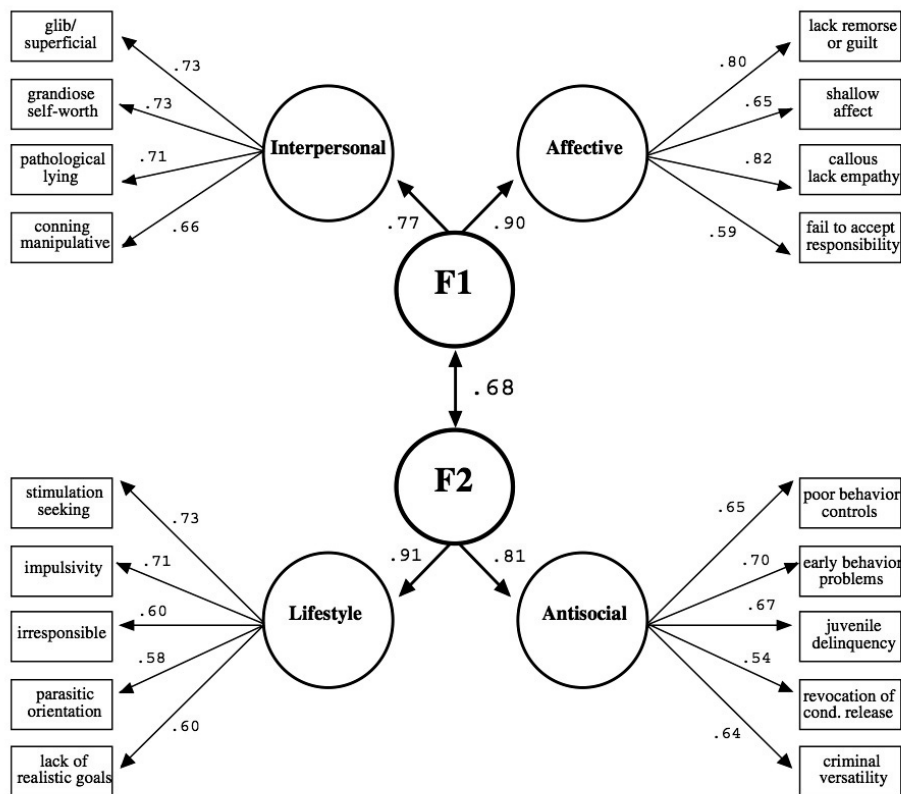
glib/
superficial

.73

grandiose
self-worth

.73

pathological
lying

.71

conning
manipulative

.66

Interpersonal

Affective

lack remorse
or guilt

.80

shallow
affect

.65

callous
lack empathy

.82

fail to accept
responsibility

.59

.77

.90

F1

.68

F2

stimulation
seeking

.73

impulsivity

.71

irresponsible

.60

parasitic
orientation

.58

lack of
realistic goals

.60

.91

.81

Lifestyle

Antisocial

poor behavior
controls

.65

early behavior
problems

.70

juvenile
delinquency

.67

revocation of
cond. release

.54

criminal
versatility

.64